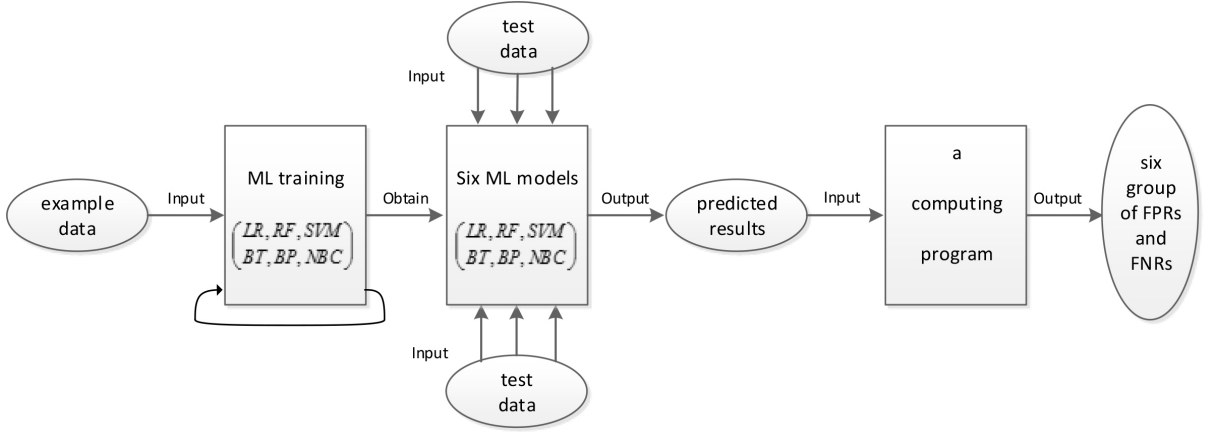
test data

Input

example data

Input

ML training

$\begin{pmatrix} LR, RF, SVM \\ BT, BP, NBC \end{pmatrix}$

Obtain

Six ML models

$\begin{pmatrix} LR, RF, SVM \\ BT, BP, NBC \end{pmatrix}$

Output

predicted results

Input

a computing program

Output

six group of FPRs and FNRs

Input

test data